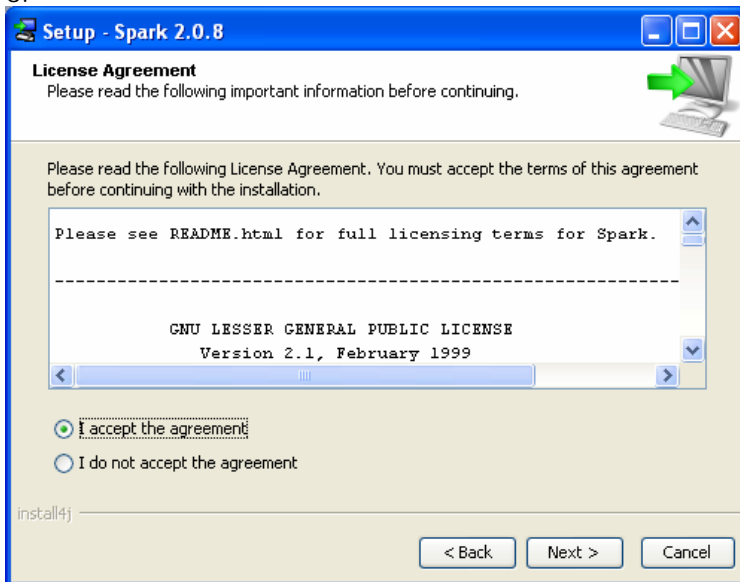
Setup - Spark 2.0.8

License Agreement
Please read the following important information before continuing.

Please read the following License Agreement. You must accept the terms of this agreement before continuing with the installation.

Please see README.html for full licensing terms for Spark.

------------------------------------------------------------

GNU LESSER GENERAL PUBLIC LICENSE
Version 2.1, February 1999

I accept the agreement

I do not accept the agreement

install4j

< Back

Next >

Cancel